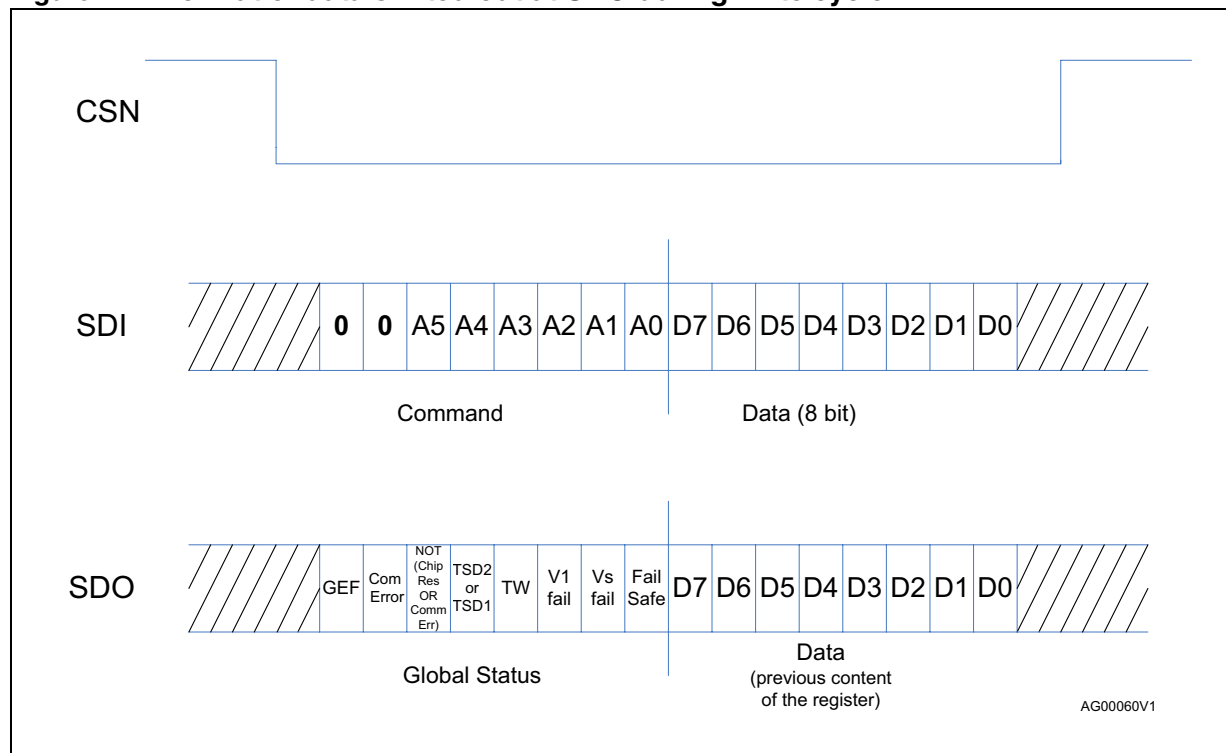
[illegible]

CSN

SDI

| 0 | 0 | A5 | A4 | A3 | A2 | A1 | A0 | D7 | D6 | D5 | D4 | D3 | D2 | D1 | D0 |
|---|---|---|---|---|---|---|---|---|---|---|---|---|---|---|---|

Command

Data (8 bit)

SDO

| GEF | Com Error | NOT (Chip Res OR Comm Err) | TSD2 or TSD1 | TW | V1 fail | Vs fail | Fail Safe | D7 | D6 | D5 | D4 | D3 | D2 | D1 | D0 |
|---|---|---|---|---|---|---|---|---|---|---|---|---|---|---|---|

Global Status

Data (previous content of the register)

AG00060V1